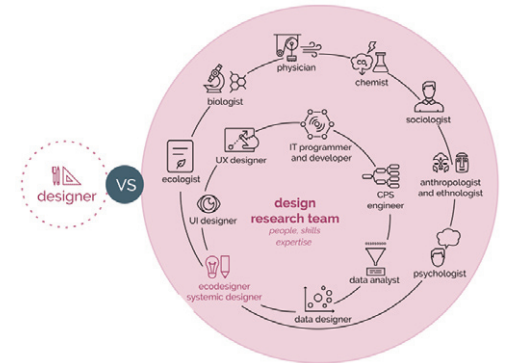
designer
VS
physician
chemist
biologist
sociologist
IT programmer and developer
ecologist
UX designer
CPS engineer
anthropologist and ethnologist
design research team
people, skills expertise
UI designer
psychologist
data analyst
ecodesigner systemic designer
data designer